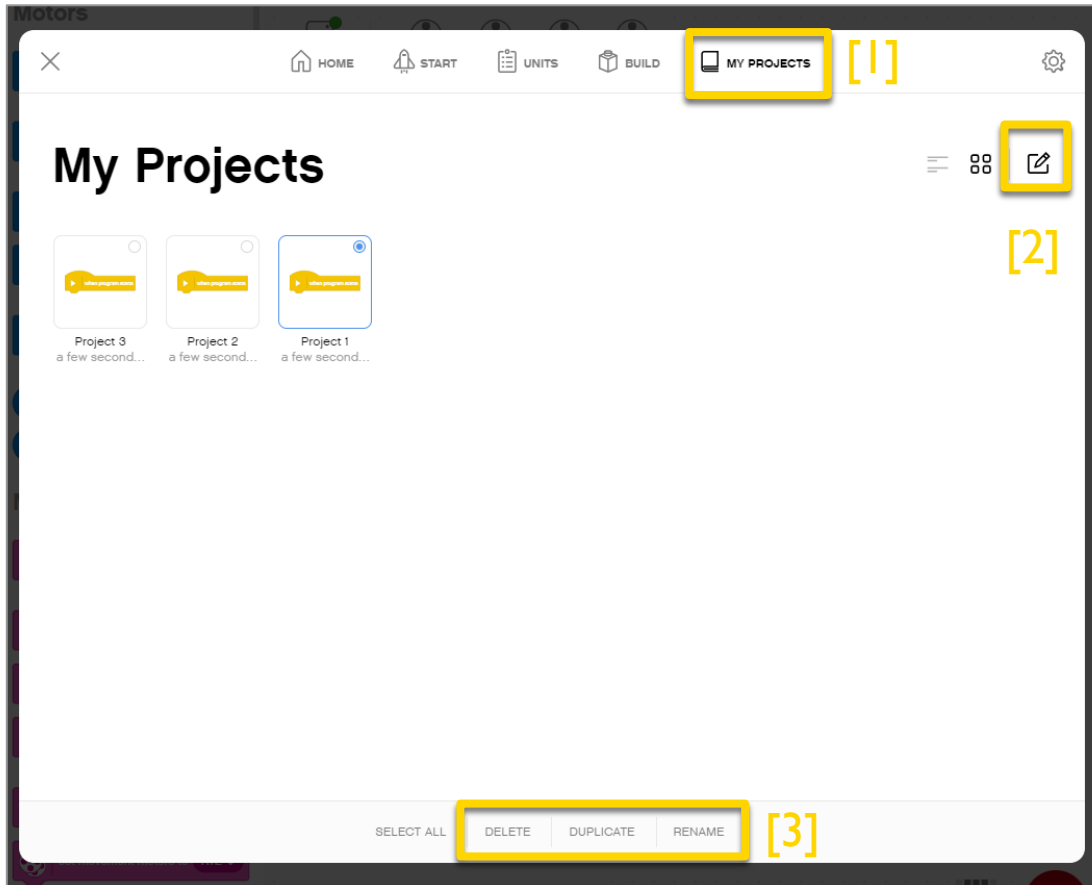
Motors

HOME START UNITS BUILD MY PROJECTS [1]

My Projects

[2]

when program starts

Project 3
a few second...

when program starts

Project 2
a few second...

when program starts

Project 1
a few second...

SELECT ALL DELETE DUPLICATE RENAME [3]